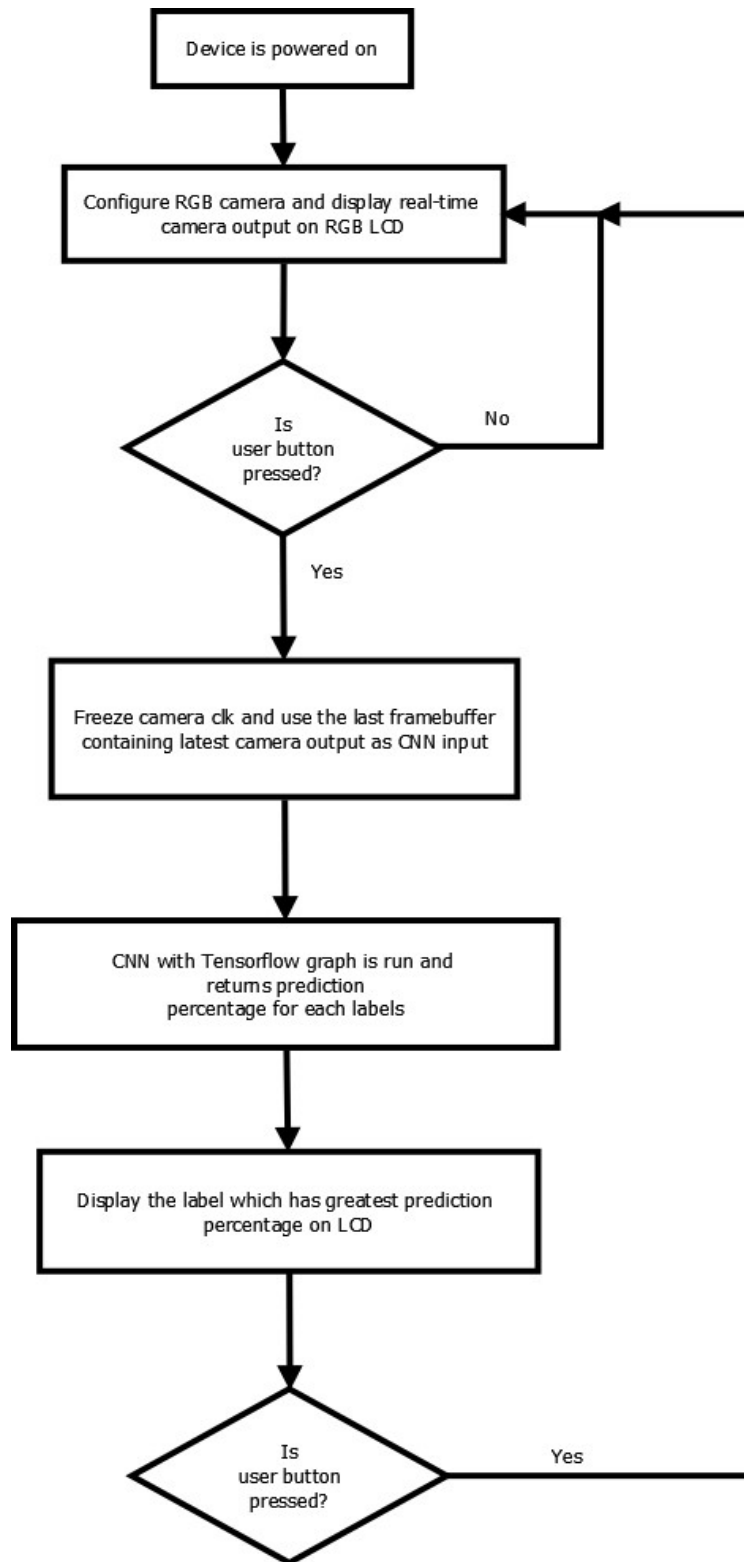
Device is powered on

Configure RGB camera and display real-time camera output on RGB LCD

Is user button pressed?

No

Yes

Freeze camera clk and use the last framebuffer containing latest camera output as CNN input

CNN with Tensorflow graph is run and returns prediction percentage for each labels

Display the label which has greatest prediction percentage on LCD

Is user button pressed?

Yes